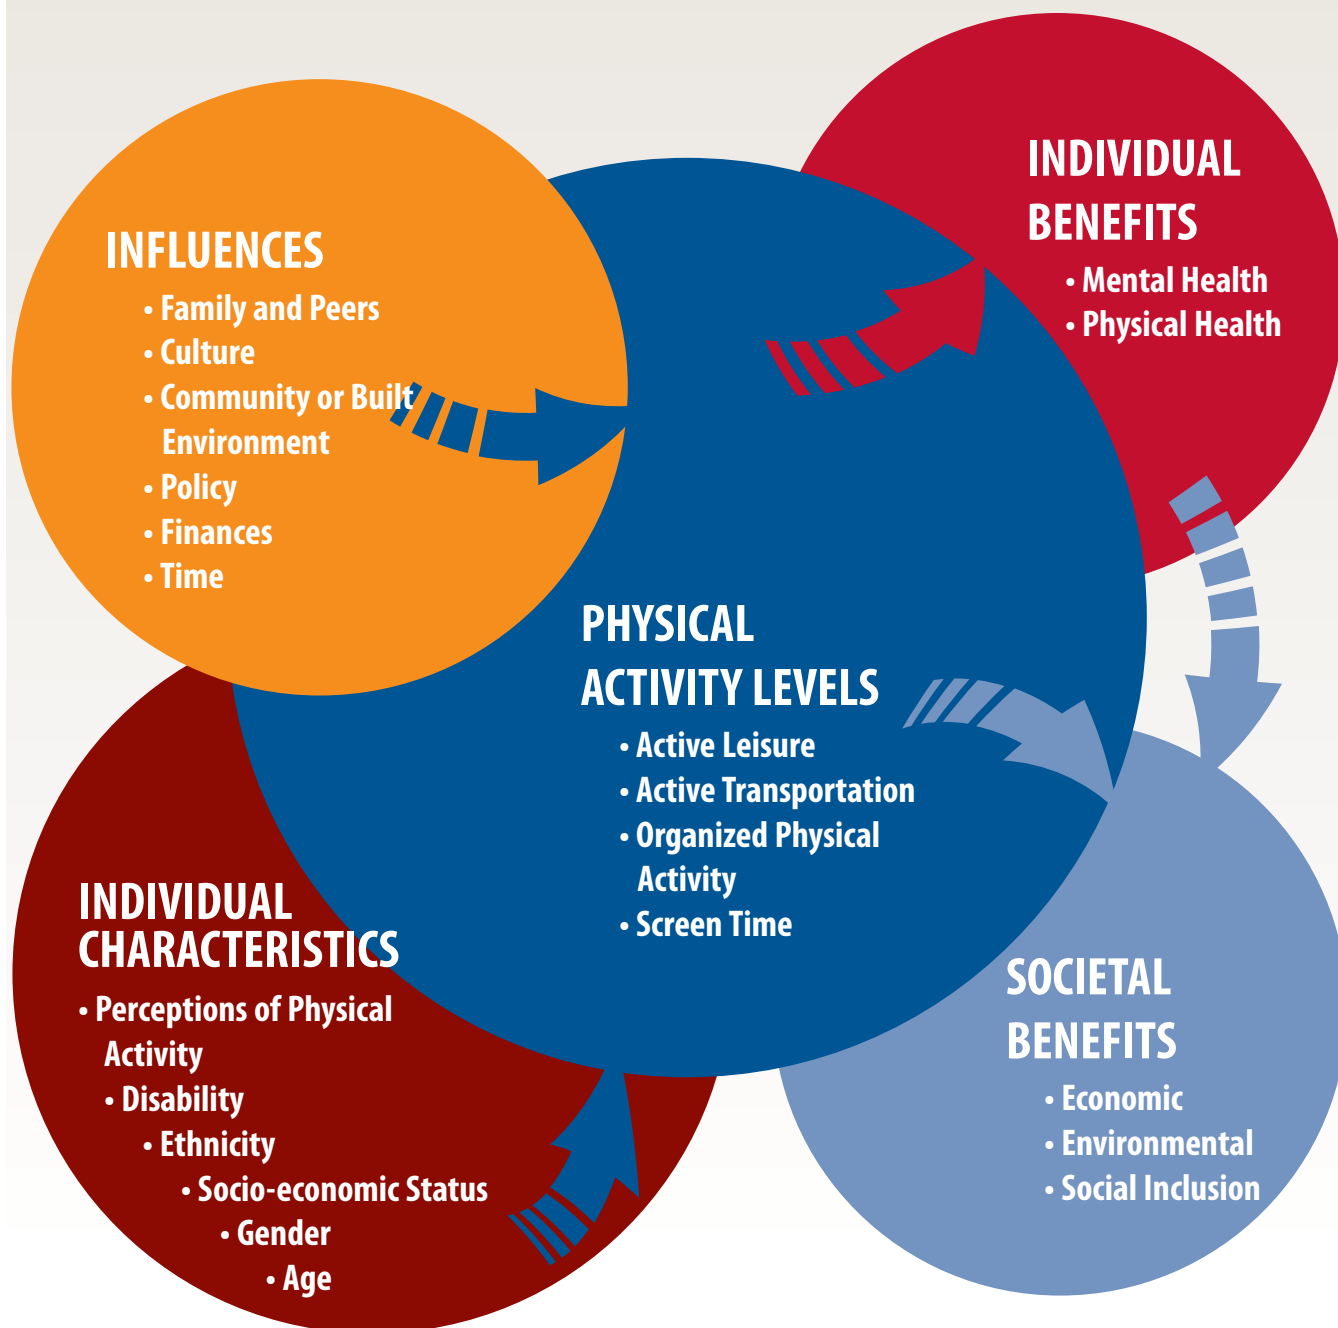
INFLUENCES
• Family and Peers
• Culture
• Community or Built Environment
• Policy
• Finances
• Time

INDIVIDUAL BENEFITS
• Mental Health
• Physical Health

PHYSICAL ACTIVITY LEVELS
• Active Leisure
• Active Transportation
• Organized Physical Activity
• Screen Time

INDIVIDUAL CHARACTERISTICS
• Perceptions of Physical Activity
• Disability
• Ethnicity
• Socio-economic Status
• Gender
• Age

SOCIETAL BENEFITS
• Economic
• Environmental
• Social Inclusion